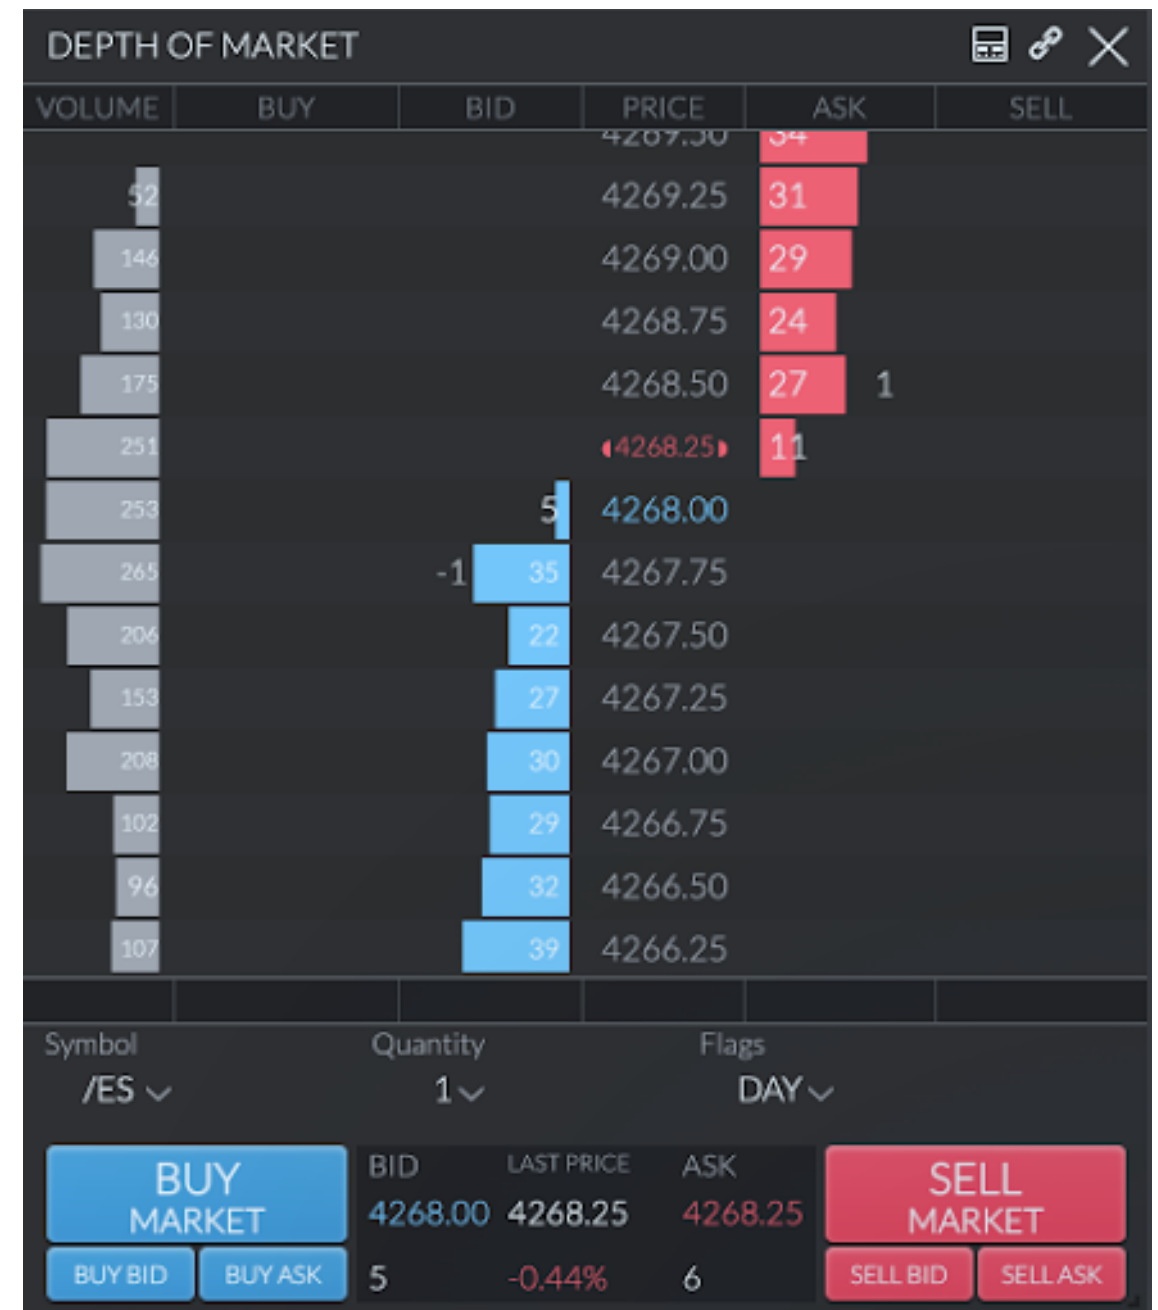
DEPTH OF MARKET

| VOLUME | BUY | BID | PRICE | ASK | SELL |
|---|---|---|---|---|---|
| | | | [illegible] | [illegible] | |
| 52 | | | 4269.25 | 31 | |
| 146 | | | 4269.00 | 29 | |
| 130 | | | 4268.75 | 24 | |
| 175 | | | 4268.50 | 27 | 1 |
| 251 | | | 4268.25 | 11 | |
| 253 | | 5 | 4268.00 | | |
| 265 | -1 | 35 | 4267.75 | | |
| 206 | | 22 | 4267.50 | | |
| 153 | | 27 | 4267.25 | | |
| 208 | | 30 | 4267.00 | | |
| 102 | | 29 | 4266.75 | | |
| 96 | | 32 | 4266.50 | | |
| 107 | | 39 | 4266.25 | | |

Symbol
/ES

Quantity
1

Flags
DAY

BUY MARKET

BUY BID

BUY ASK

BID
4268.00
5

LAST PRICE
4268.25
-0.44%

ASK
4268.25
6

SELL MARKET

SELL BID

SELL ASK